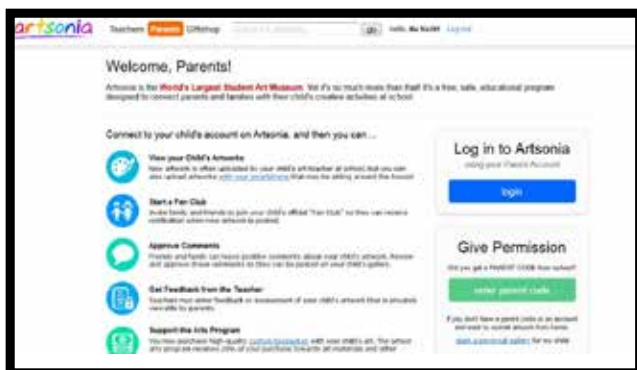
artsonia Teachers Parents Giftshop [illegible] go Hello, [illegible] Log out

Welcome, Parents!

Artsonia is the World's Largest Student Art Museum. Yet it's so much more than that! It's a free, safe, educational program designed to connect parents and families with their child's creative activities at school.

Connect to your child's account on Artsonia, and then you can ...

View your Child's Artworks
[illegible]

Start a Fan Club
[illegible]

Approve Comments
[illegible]

Get Feedback from the Teacher
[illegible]

Support the Arts Program
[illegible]

Log in to Artsonia
using your Parent Account

login

Give Permission
Did you get a PARENT CODE from school?

enter parent code

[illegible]